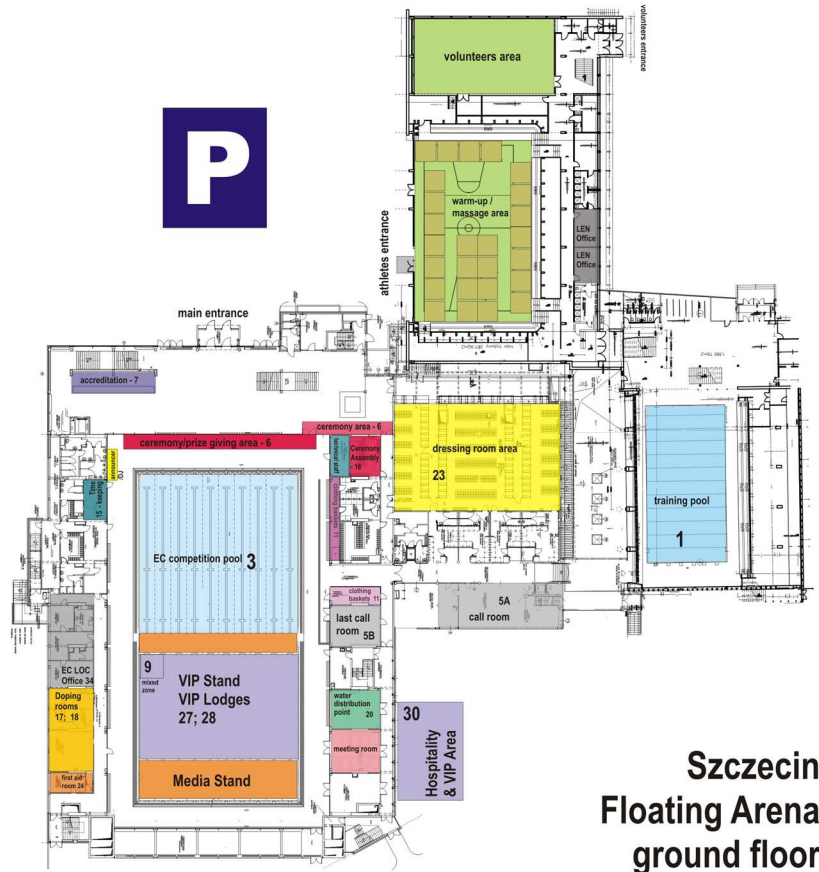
P

volunteers area

volunteers entrance

warm-up / massage area

athletes entrance

LEN Office

LEN Office

main entrance

accreditation - 7

ceremony/prize giving area - 6

ceremony area - 6

technical staff

Ceremony Assembly - 16

dressing room area

23

training pool

1

Time 15 - keeping

announcer

EC competition pool 3

clothing baskets 11

last call room 5B

5A call room

9 mixed zone

VIP Stand VIP Lodges 27; 28

EC LOC Office 34

Doping rooms 17; 18

water distribution point 20

30

Hospitality & VIP Area

meeting room

first aid room 24

Media Stand

Szczecin Floating Arena ground floor